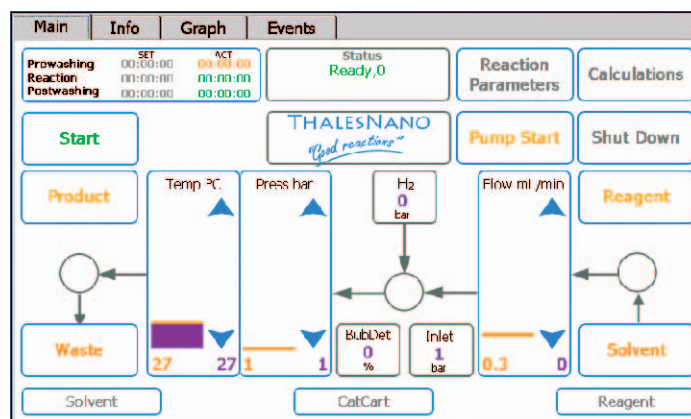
Main | Info | Graph | Events

SET ACT
Prewashing 00:00:00 00:00:00
Reaction 00:00:00 00:00:00
Postwashing 00:00:00 00:00:00

Status
Ready,0

Reaction Parameters

Calculations

Start

THALESNANO
"Good reactions"

Pump Start

Shut Down

Product

Temp ºC

Press bar

$H_2$
0
bar

Flow mL/min

Reagent

Waste

27 27

1 1

BubDet
0
%

Inlet
1
bar

0.3 0

Solvent

Solvent

CatCart

Reagent